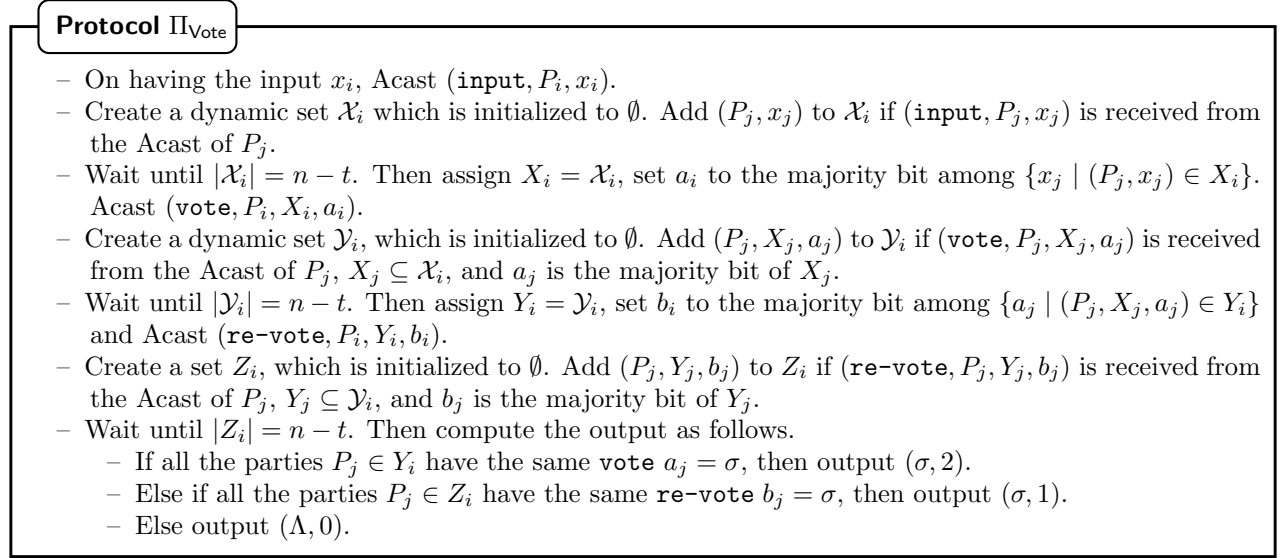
**Protocol** $\Pi_{\mathsf{Vote}}$

– On having the input $x_i$, Acast $(\texttt{input}, P_i, x_i)$.
– Create a dynamic set $\mathcal{X}_i$ which is initialized to $\emptyset$. Add $(P_j, x_j)$ to $\mathcal{X}_i$ if $(\texttt{input}, P_j, x_j)$ is received from the Acast of $P_j$.
– Wait until $|\mathcal{X}_i| = n - t$. Then assign $X_i = \mathcal{X}_i$, set $a_i$ to the majority bit among $\{x_j \mid (P_j, x_j) \in X_i\}$. Acast $(\texttt{vote}, P_i, X_i, a_i)$.
– Create a dynamic set $\mathcal{Y}_i$, which is initialized to $\emptyset$. Add $(P_j, X_j, a_j)$ to $\mathcal{Y}_i$ if $(\texttt{vote}, P_j, X_j, a_j)$ is received from the Acast of $P_j$, $X_j \subseteq \mathcal{X}_i$, and $a_j$ is the majority bit of $X_j$.
– Wait until $|\mathcal{Y}_i| = n - t$. Then assign $Y_i = \mathcal{Y}_i$, set $b_i$ to the majority bit among $\{a_j \mid (P_j, X_j, a_j) \in Y_i\}$ and Acast $(\texttt{re-vote}, P_i, Y_i, b_i)$.
– Create a set $Z_i$, which is initialized to $\emptyset$. Add $(P_j, Y_j, b_j)$ to $Z_i$ if $(\texttt{re-vote}, P_j, Y_j, b_j)$ is received from the Acast of $P_j$, $Y_j \subseteq \mathcal{Y}_i$, and $b_j$ is the majority bit of $Y_j$.
– Wait until $|Z_i| = n - t$. Then compute the output as follows.
 – If all the parties $P_j \in Y_i$ have the same vote $a_j = \sigma$, then output $(\sigma, 2)$.
 – Else if all the parties $P_j \in Z_i$ have the same re-vote $b_j = \sigma$, then output $(\sigma, 1)$.
 – Else output $(\Lambda, 0)$.